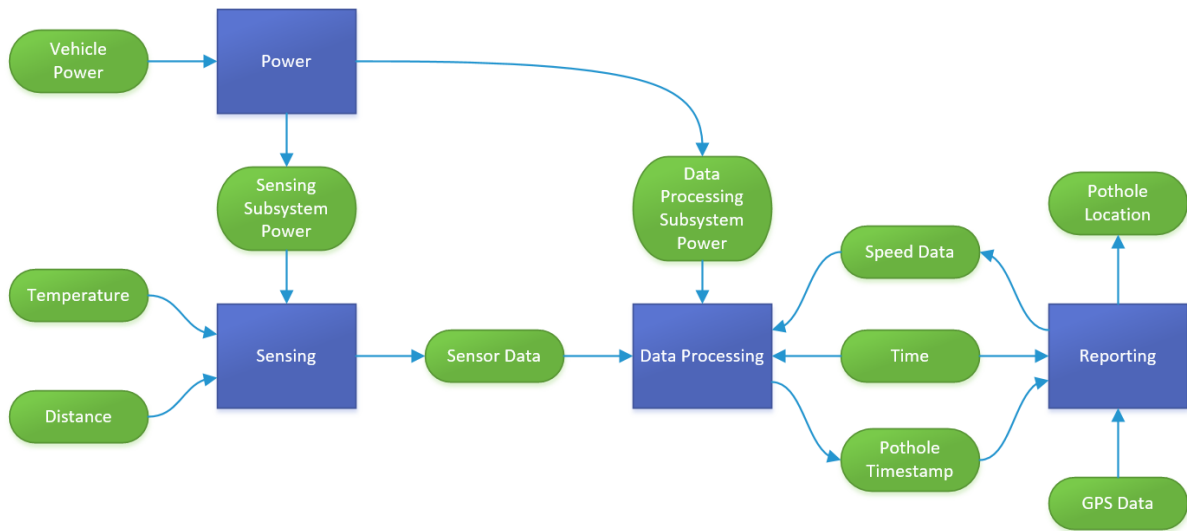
Vehicle Power

Power

Sensing Subsystem Power

Data Processing Subsystem Power

Pothole Location

Speed Data

Temperature

Sensing

Sensor Data

Data Processing

Time

Reporting

Distance

Pothole Timestamp

GPS Data